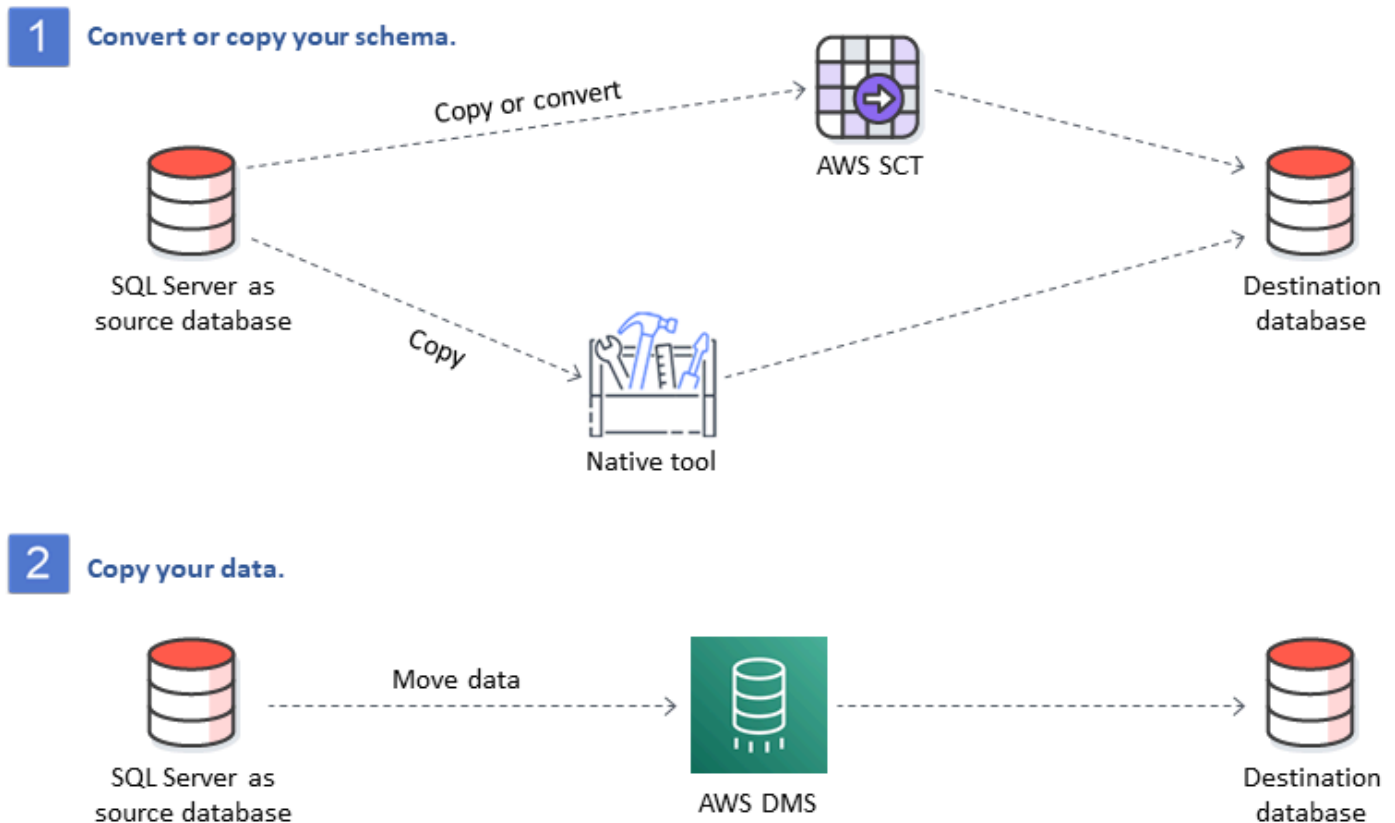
1 Convert or copy your schema.

Copy or convert

AWS SCT

SQL Server as source database

Destination database

Copy

Native tool

2 Copy your data.

Move data

SQL Server as source database

AWS DMS

Destination database